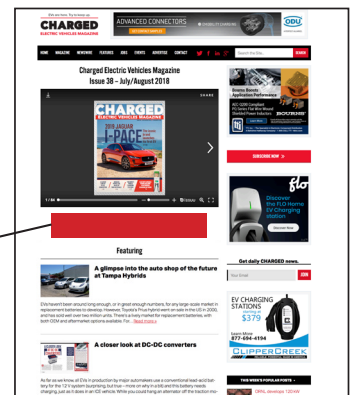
EVs are here. Try to keep up.

CHARGED

ELECTRIC VEHICLES MAGAZINE

ADVANCED CONNECTORS

ODU

HOME MAGAZINE NEWSWIRE FEATURES IDEAS EVENTS ADVERTISE CONTACT

Search the site...

SEARCH

Charged Electric Vehicles Magazine
Issue 38 – July/August 2018

SHARE

CHARGED

ELECTRIC VEHICLES MAGAZINE

1 / 84

SUBSCRIBE NOW

flo

Discover the FLO Home EV Charging station

Featured

A glimpse into the auto shop of the future at Tampa Hybrids

EVs haven't been around long enough, or in great enough numbers, for any large-scale market in replacement batteries to develop. However, Toyota's Prius hybrid went on sale in the US in 2000, and has sold well over two million units. There's a lively market for replacement batteries, with both OEM and aftermarket options available. Fol... Read more »

A closer look at DC-DC converters

As far as we know all EVs in production by major automakers use a conventional lead-acid battery for the 12 V system (surprising, but true—more on why in a bit) and this battery needs charging, just as it does in an ICE vehicle. While you could hang an alternator off the traction mo-

Get daily CHARGED news.

Your Email

JOIN

EV CHARGING STATIONS

Starting at $379

Learn More
877-694-4194

CLIPPERCREEK

THIS WEEK'S POPULAR POSTS